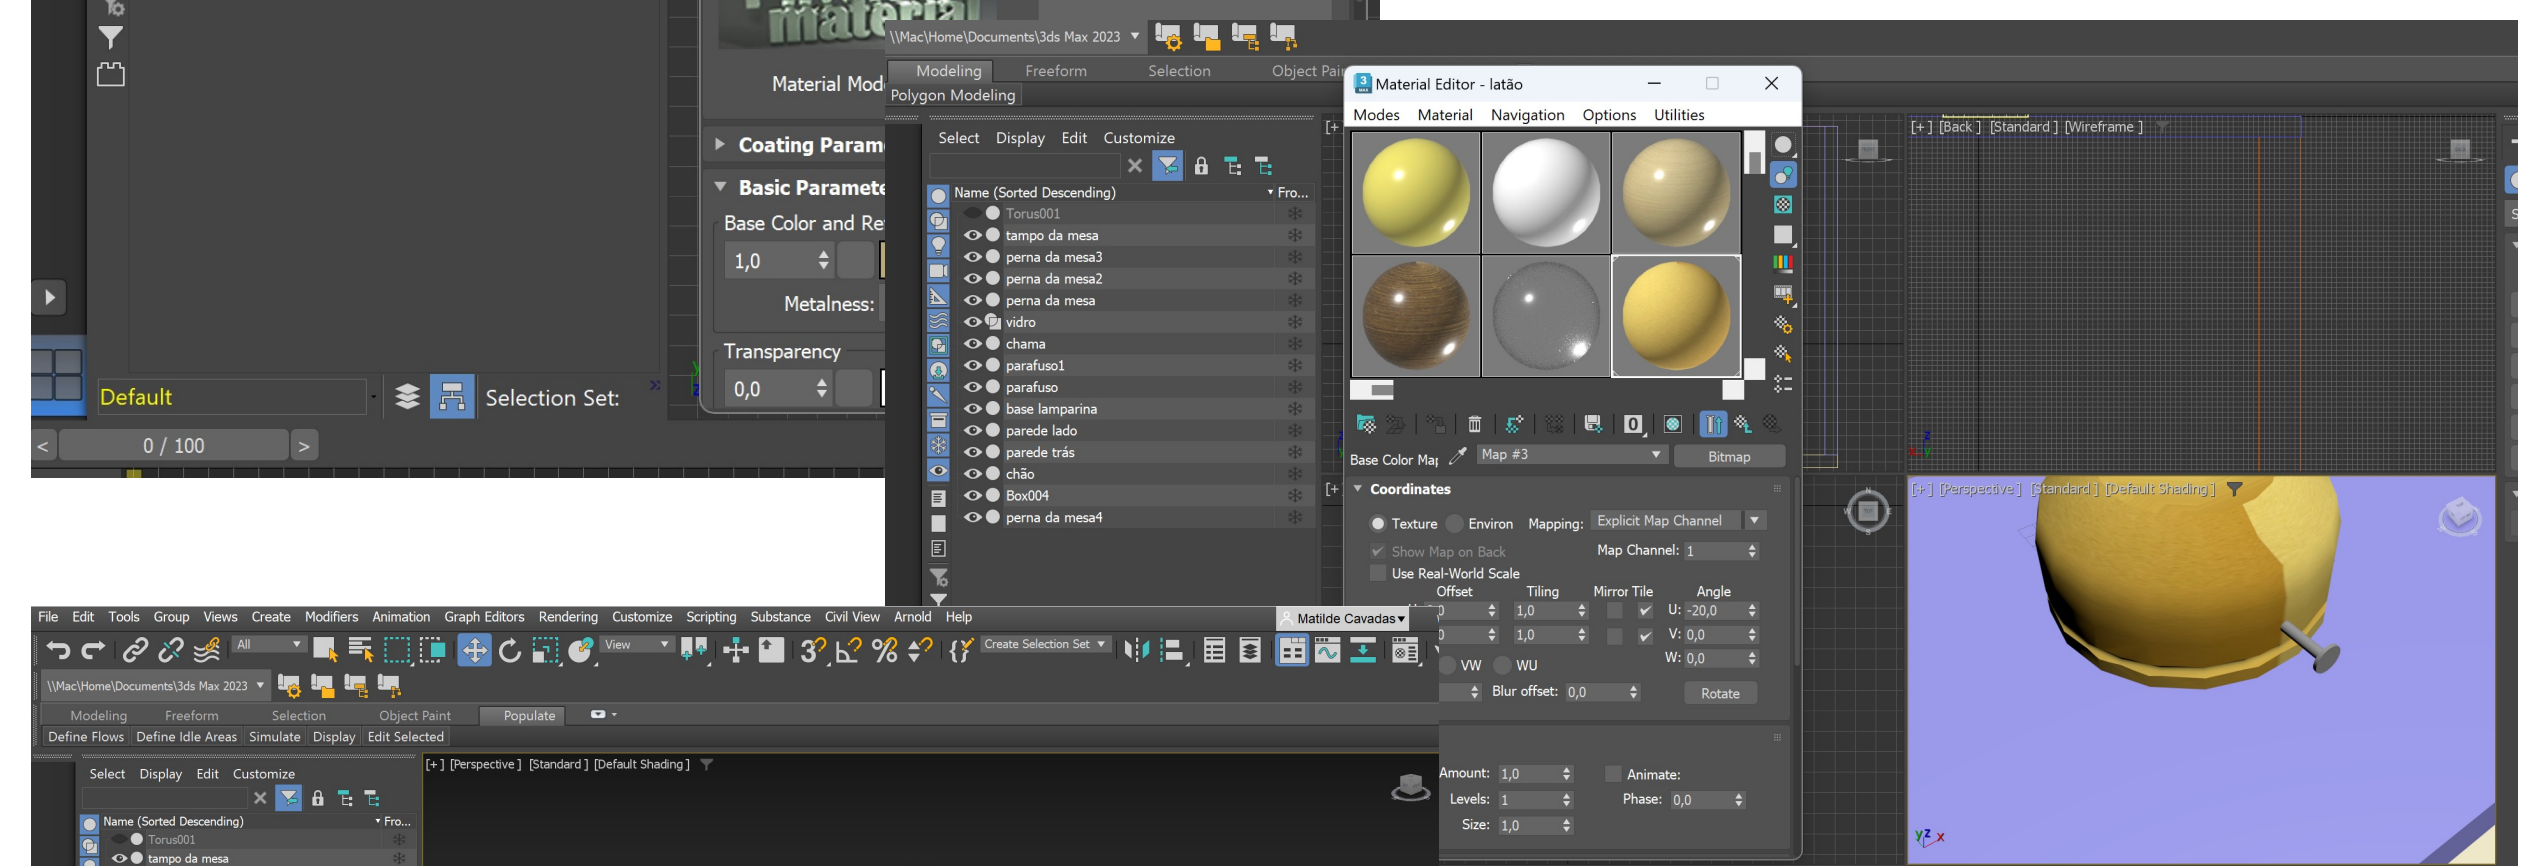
Material Mod
Coating Param
Basic Paramete
Base Color and Re
1,0
Metalness:
Transparency
0,0
Default
Selection Set:
0 / 100
\\Mac\Home\Documents\3ds Max 2023
Modeling Freeform Selection Object Pai
Polygon Modeling
Select Display Edit Customize
Name (Sorted Descending) Fro...
Torus001
tampo da mesa
perna da mesa3
perna da mesa2
perna da mesa
vidro
chama
parafuso1
parafuso
base lamparina
parede lado
parede trás
chão
Box004
perna da mesa4
Material Editor - latão
Modes Material Navigation Options Utilities
Base Color Maj Map #3 Bitmap
Coordinates
Texture Environ Mapping: Explicit Map Channel
Show Map on Back Map Channel: 1
Use Real-World Scale
Offset Tiling Mirror Tile Angle
1,0 U: -20,0
1,0 V: 0,0
W: 0,0
VW WU
Blur offset: 0,0 Rotate
Amount: 1,0 Animate:
Levels: 1 Phase: 0,0
Size: 1,0
[+] [Back ] [Standard ] [Wireframe ]
[+] [Perspective ] [Standard ] [Default Shading ]
File Edit Tools Group Views Create Modifiers Animation Graph Editors Rendering Customize Scripting Substance Civil View Arnold Help
Matilde Cavadas
All View Create Selection Set
\\Mac\Home\Documents\3ds Max 2023
Modeling Freeform Selection Object Paint Populate
Define Flows Define Idle Areas Simulate Display Edit Selected
Select Display Edit Customize
Name (Sorted Descending) Fro...
Torus001
tampo da mesa
[+] [Perspective ] [Standard ] [Default Shading ]